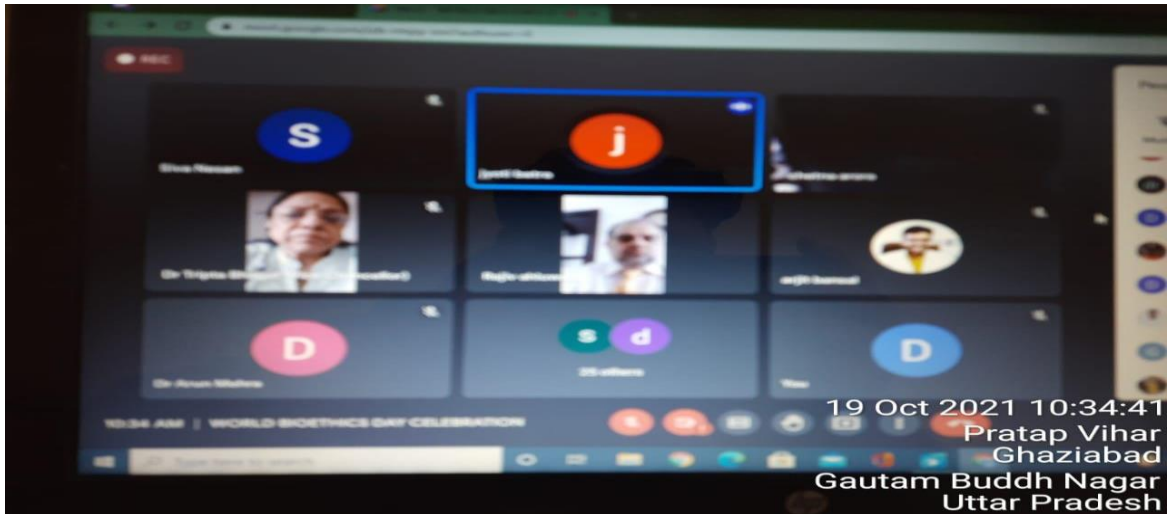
REC

S

Siva Navaan

j

Jyoti Batra

Dr Tripta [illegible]

Rajiv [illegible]

arijit bansal

D

Dr Arun Mehra

s d

25 others

D

You

10:34 AM | WORLD BIOETHICS DAY CELEBRATION

Type here to search

19 Oct 2021 10:34:41
Pratap Vihar
Ghaziabad
Gautam Buddh Nagar
Uttar Pradesh